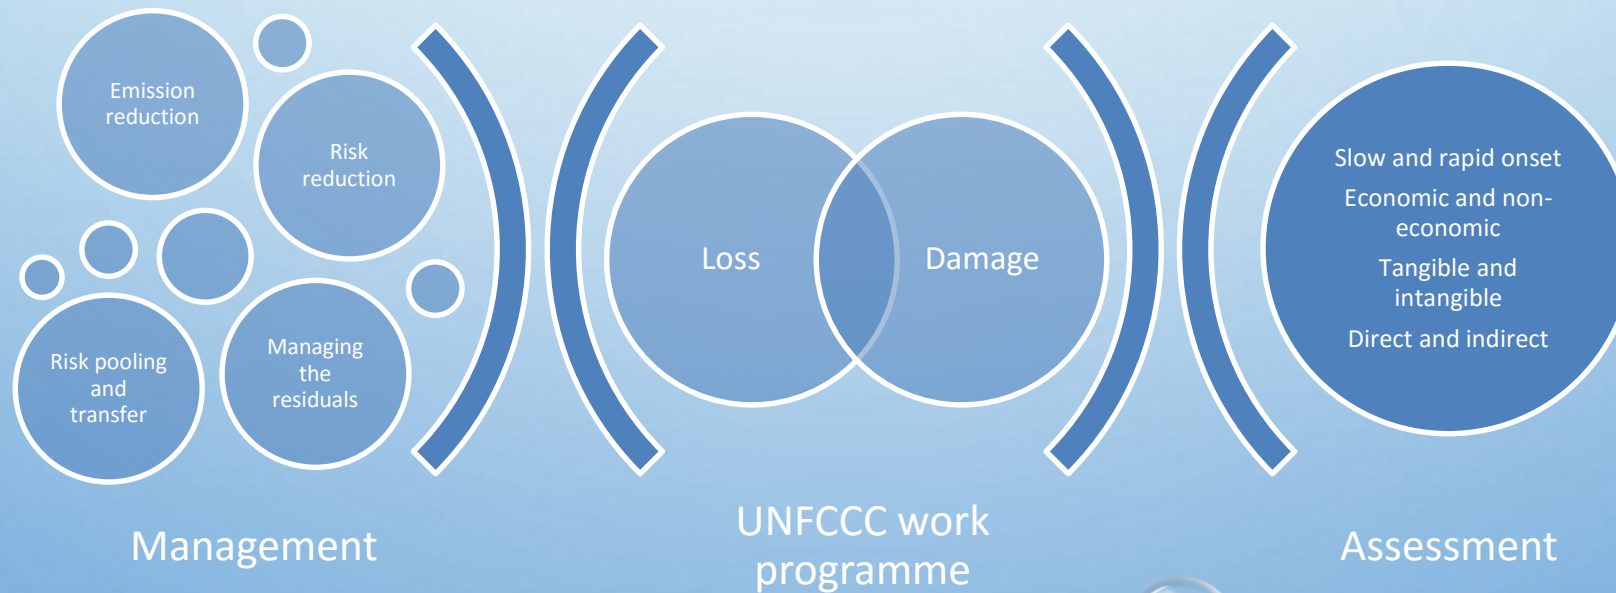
Emission reduction

Risk reduction

Risk pooling and transfer

Managing the residuals

Management

Loss

Damage

UNFCCC work programme

Slow and rapid onset

Economic and non-economic

Tangible and intangible

Direct and indirect

Assessment